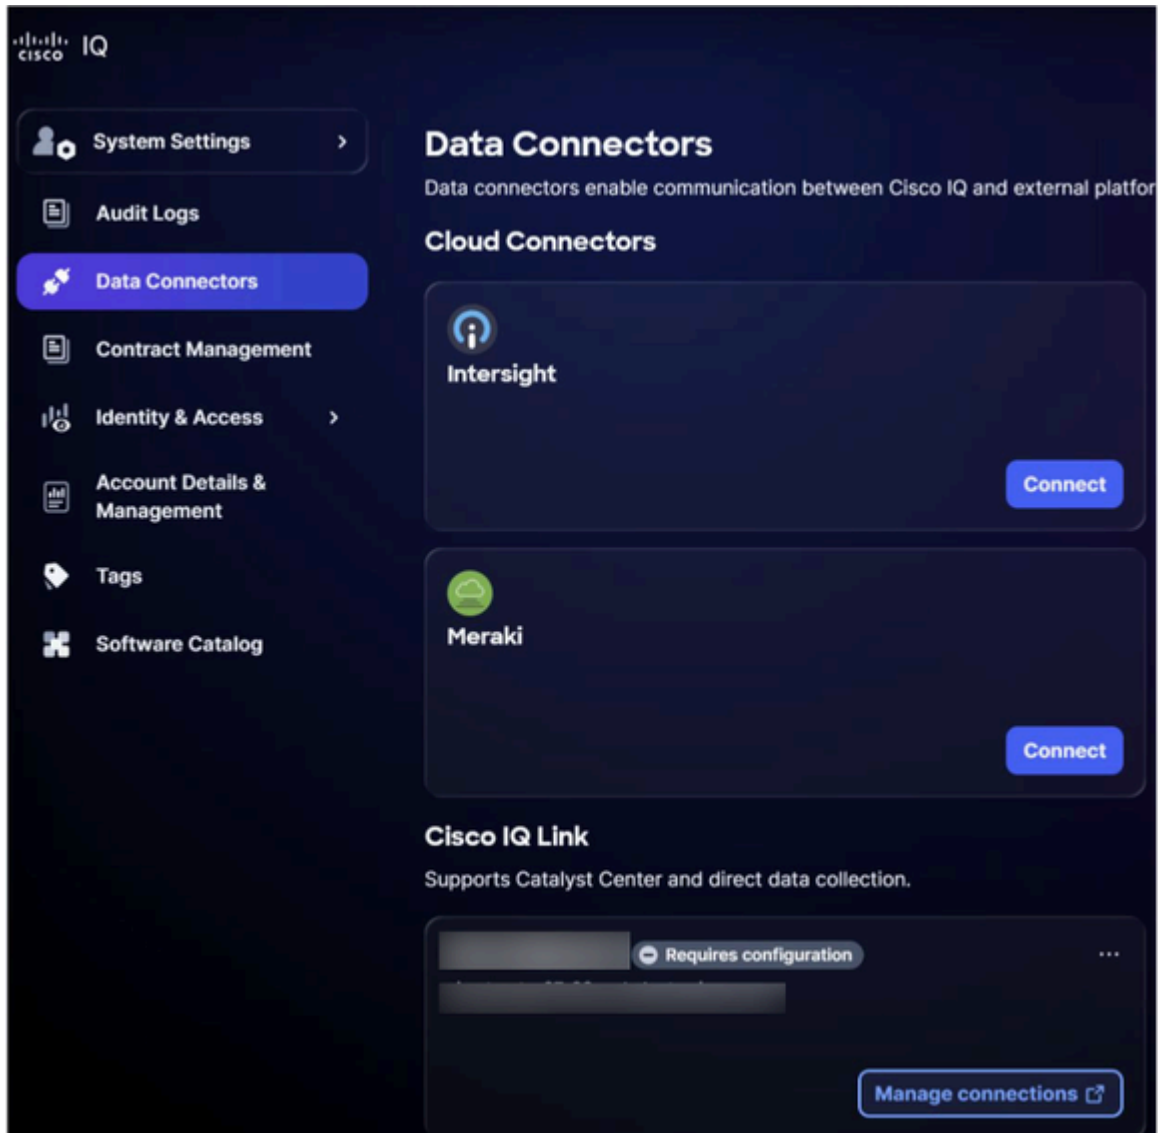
cisco IQ

System Settings

Audit Logs

Data Connectors

Contract Management

Identity & Access

Account Details & Management

Tags

Software Catalog

Data Connectors

Data connectors enable communication between Cisco IQ and external platfor

Cloud Connectors

Intersight

Connect

Meraki

Connect

Cisco IQ Link

Supports Catalyst Center and direct data collection.

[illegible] Requires configuration ...

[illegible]

Manage connections